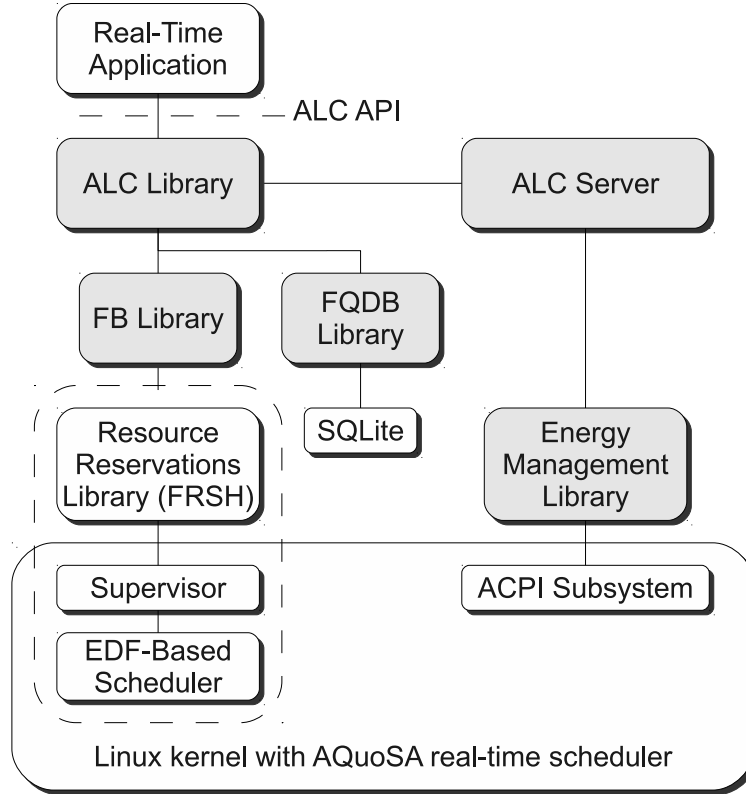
Real-Time Application

ALC API

ALC Library

ALC Server

FB Library

FQDB Library

SQLite

Resource Reservations Library (FRSH)

Energy Management Library

Supervisor

ACPI Subsystem

EDF-Based Scheduler

Linux kernel with AQuoSA real-time scheduler